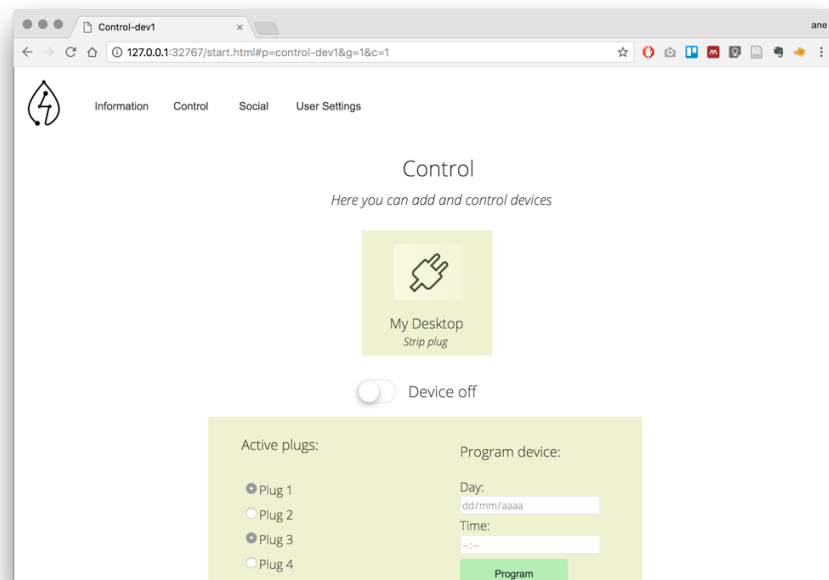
Control-dev1 ×

ane

127.0.0.1:32767/start.html#p=control-dev1&g=1&c=1

Information Control Social User Settings

Control

Here you can add and control devices

My Desktop
Strip plug

Device off

Active plugs:

Plug 1
Plug 2
Plug 3
Plug 4

Program device:

Day:
dd/mm/aaaa
Time:
--:--
Program